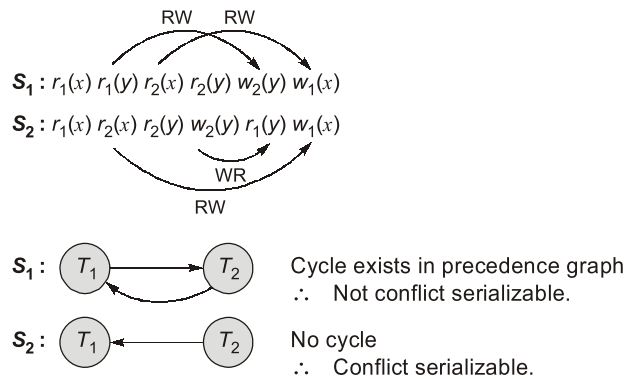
RW RW

$S_1$ : $r_1(x)\ r_1(y)\ r_2(x)\ r_2(y)\ w_2(y)\ w_1(x)$

$S_2$ : $r_1(x)\ r_2(x)\ r_2(y)\ w_2(y)\ r_1(y)\ w_1(x)$

WR

RW

$S_1$ : $T_1$ $T_2$

Cycle exists in precedence graph
$\therefore$ Not conflict serializable.

$S_2$ : $T_1$ $T_2$

No cycle
$\therefore$ Conflict serializable.